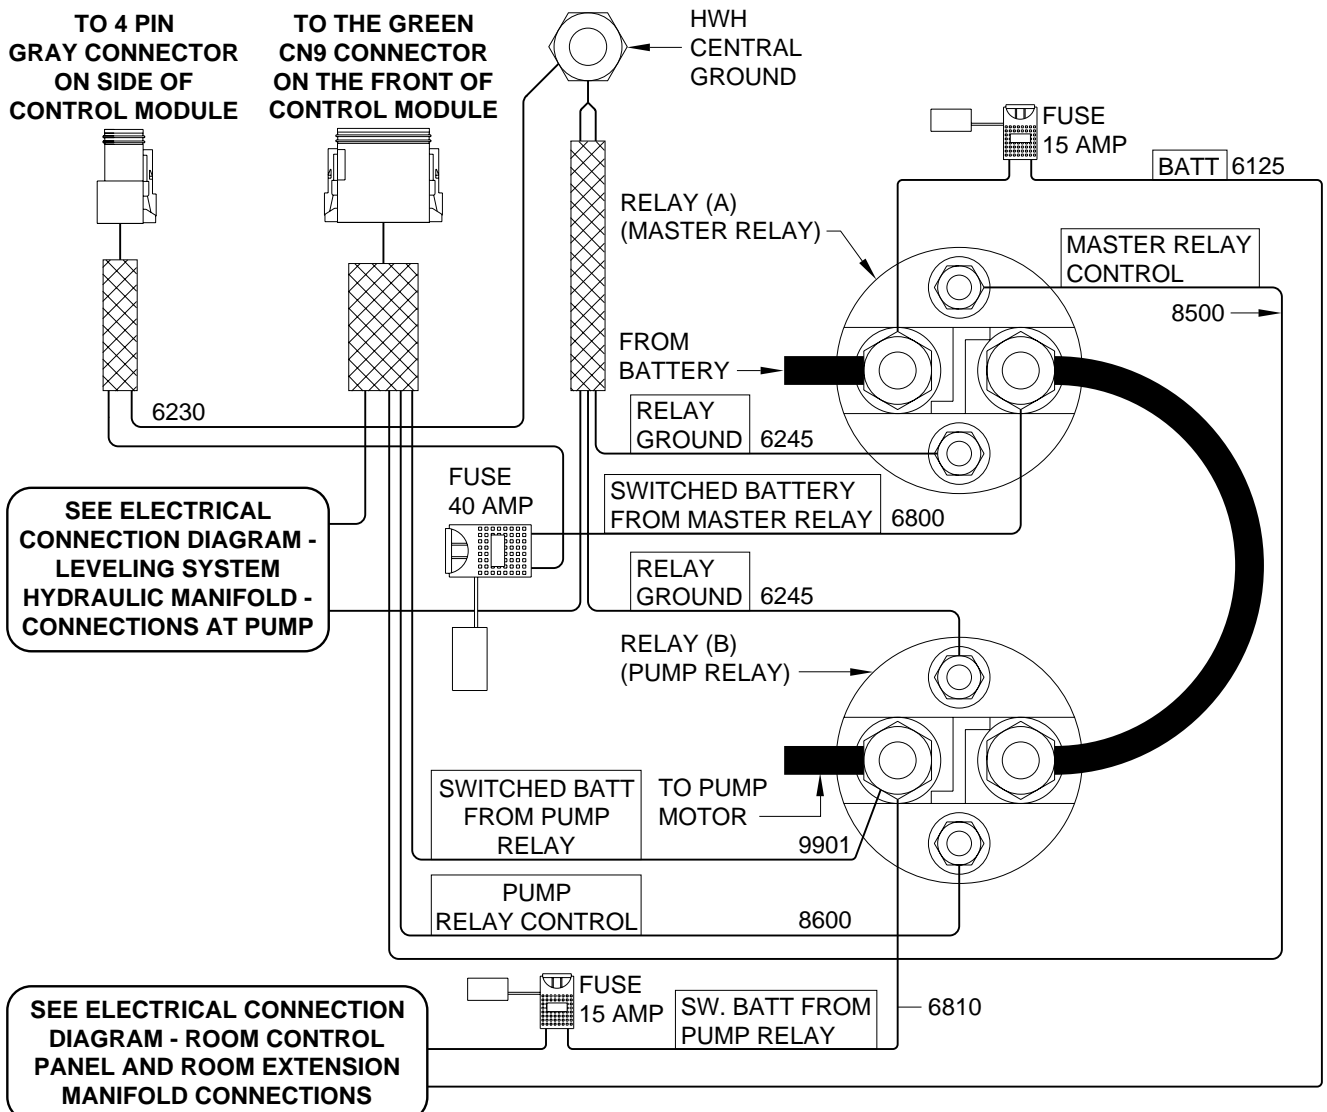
TO 4 PIN GRAY CONNECTOR ON SIDE OF CONTROL MODULE

TO THE GREEN CN9 CONNECTOR ON THE FRONT OF CONTROL MODULE

HWH CENTRAL GROUND

FUSE 15 AMP

BATT 6125

RELAY (A) (MASTER RELAY)

MASTER RELAY CONTROL

8500

FROM BATTERY

6230

RELAY GROUND 6245

FUSE 40 AMP

SWITCHED BATTERY FROM MASTER RELAY 6800

SEE ELECTRICAL CONNECTION DIAGRAM - LEVELING SYSTEM HYDRAULIC MANIFOLD - CONNECTIONS AT PUMP

RELAY GROUND 6245

RELAY (B) (PUMP RELAY)

SWITCHED BATT FROM PUMP RELAY

TO PUMP MOTOR

9901

PUMP RELAY CONTROL

8600

FUSE 15 AMP

SW. BATT FROM PUMP RELAY

6810

SEE ELECTRICAL CONNECTION DIAGRAM - ROOM CONTROL PANEL AND ROOM EXTENSION MANIFOLD CONNECTIONS